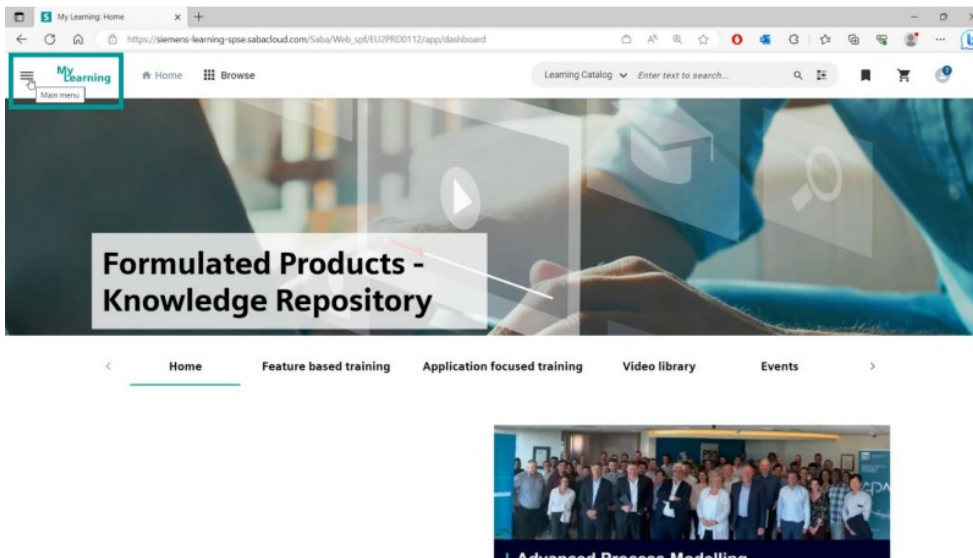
My Learning: Home

https://siemens-learning-spse.sabacloud.com/Saba/Web_spf/EU2PRD0112/app/dashboard

My Learning

Main menu

Home

Browse

Learning Catalog

Enter text to search...

Formulated Products - Knowledge Repository

Home

Feature based training

Application focused training

Video library

Events

Advanced Process Modelling